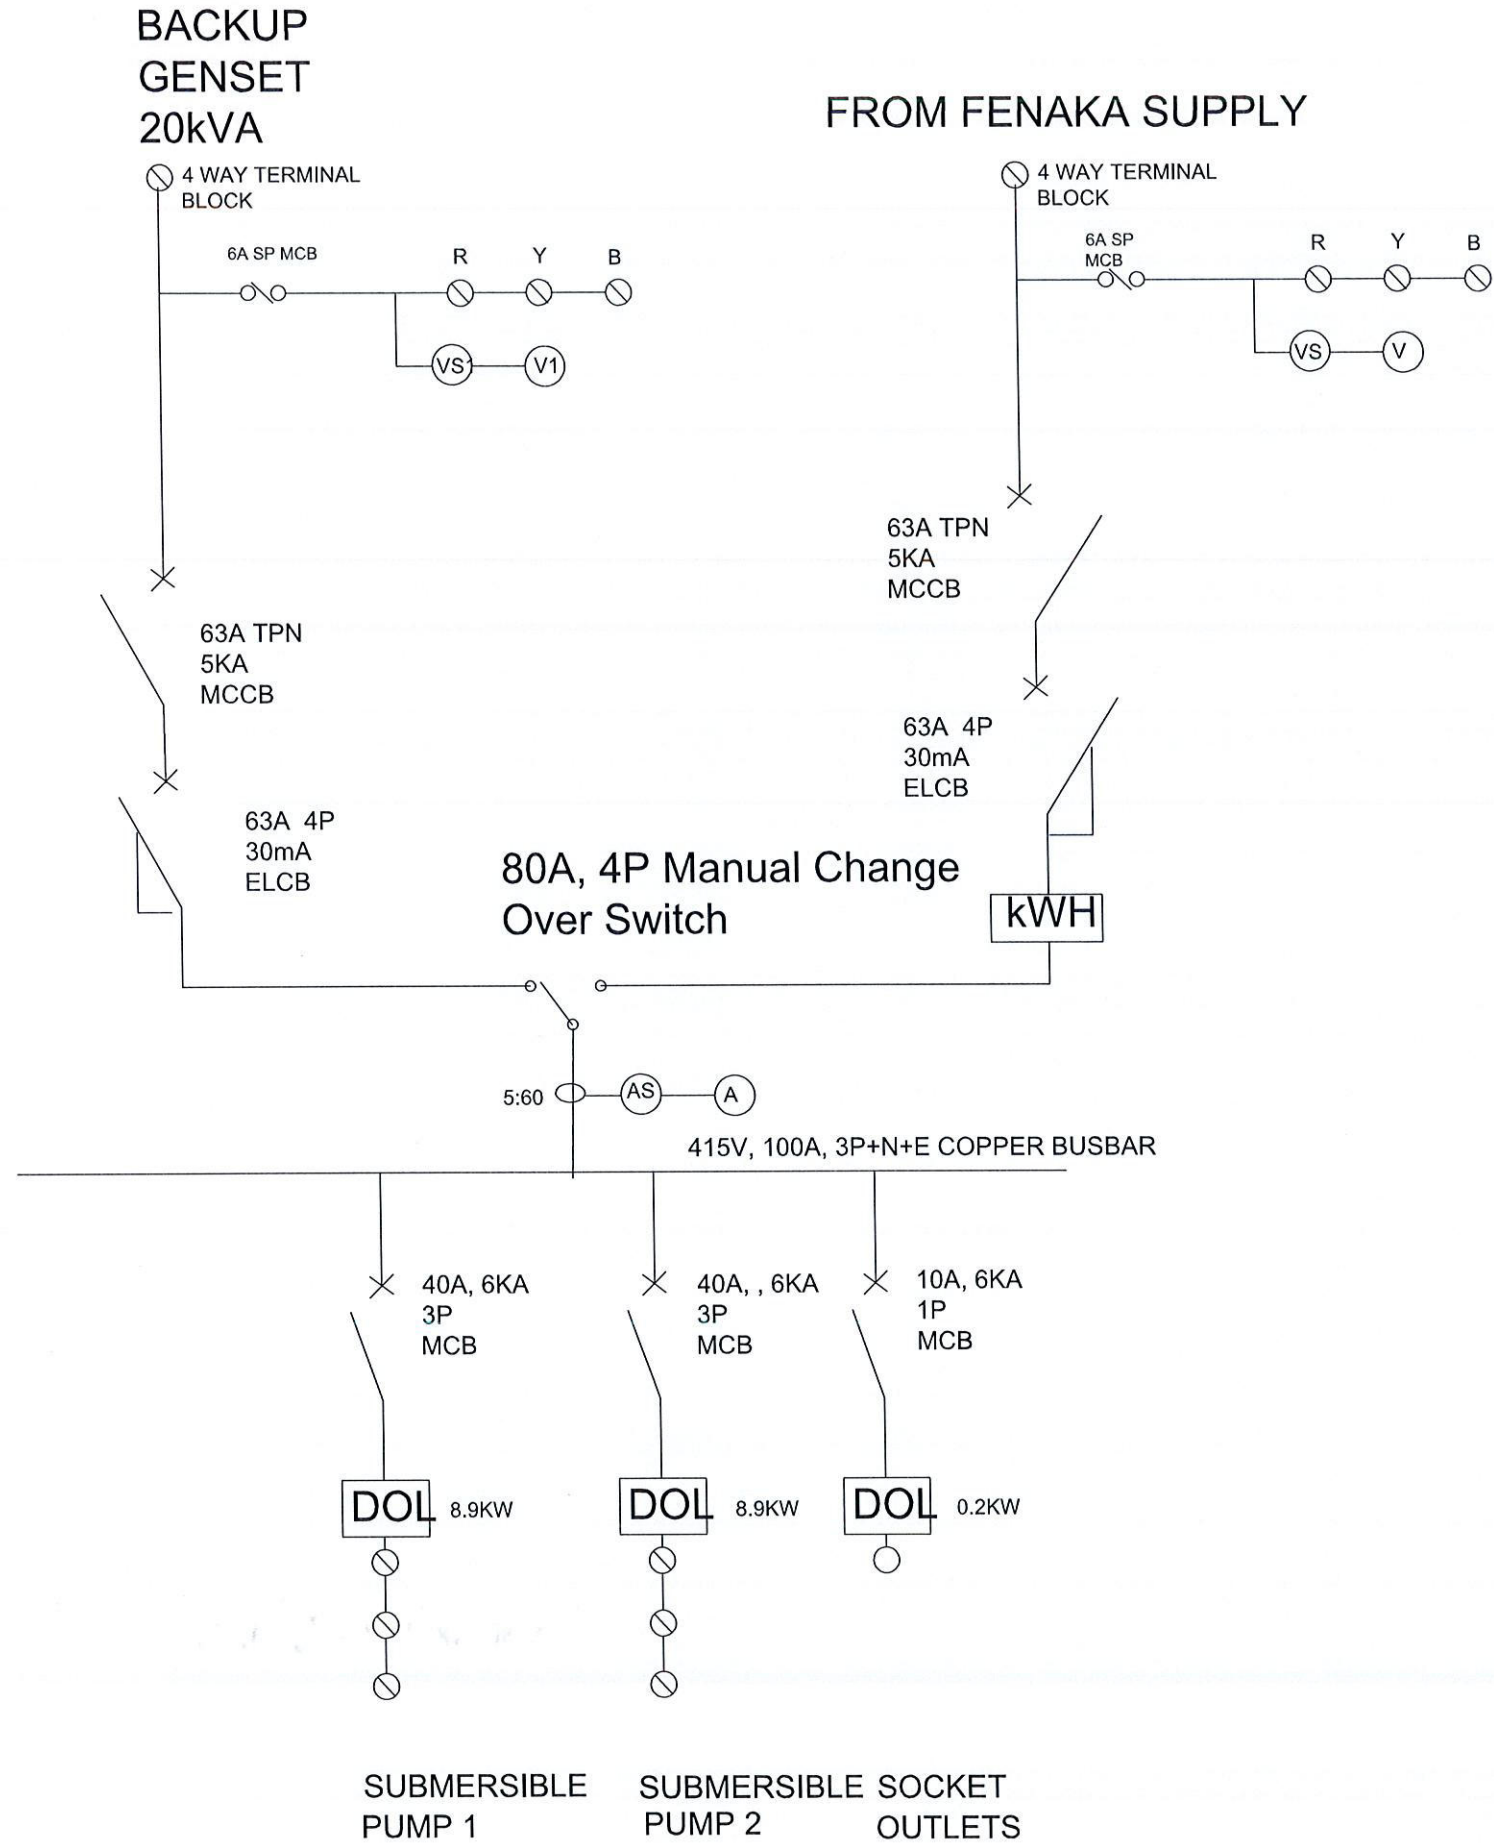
BACKUP GENSET 20kVA

FROM FENAKA SUPPLY

4 WAY TERMINAL BLOCK

6A SP MCB

R Y B

VS V1

4 WAY TERMINAL BLOCK

6A SP MCB

R Y B

VS V

63A TPN 5KA MCCB

63A TPN 5KA MCCB

63A 4P 30mA ELCB

63A 4P 30mA ELCB

80A, 4P Manual Change Over Switch

kWH

5:60

AS A

415V, 100A, 3P+N+E COPPER BUSBAR

40A, 6KA 3P MCB

40A, , 6KA 3P MCB

10A, 6KA 1P MCB

DOL 8.9KW

DOL 8.9KW

DOL 0.2KW

SUBMERSIBLE PUMP 1

SUBMERSIBLE PUMP 2

SOCKET OUTLETS